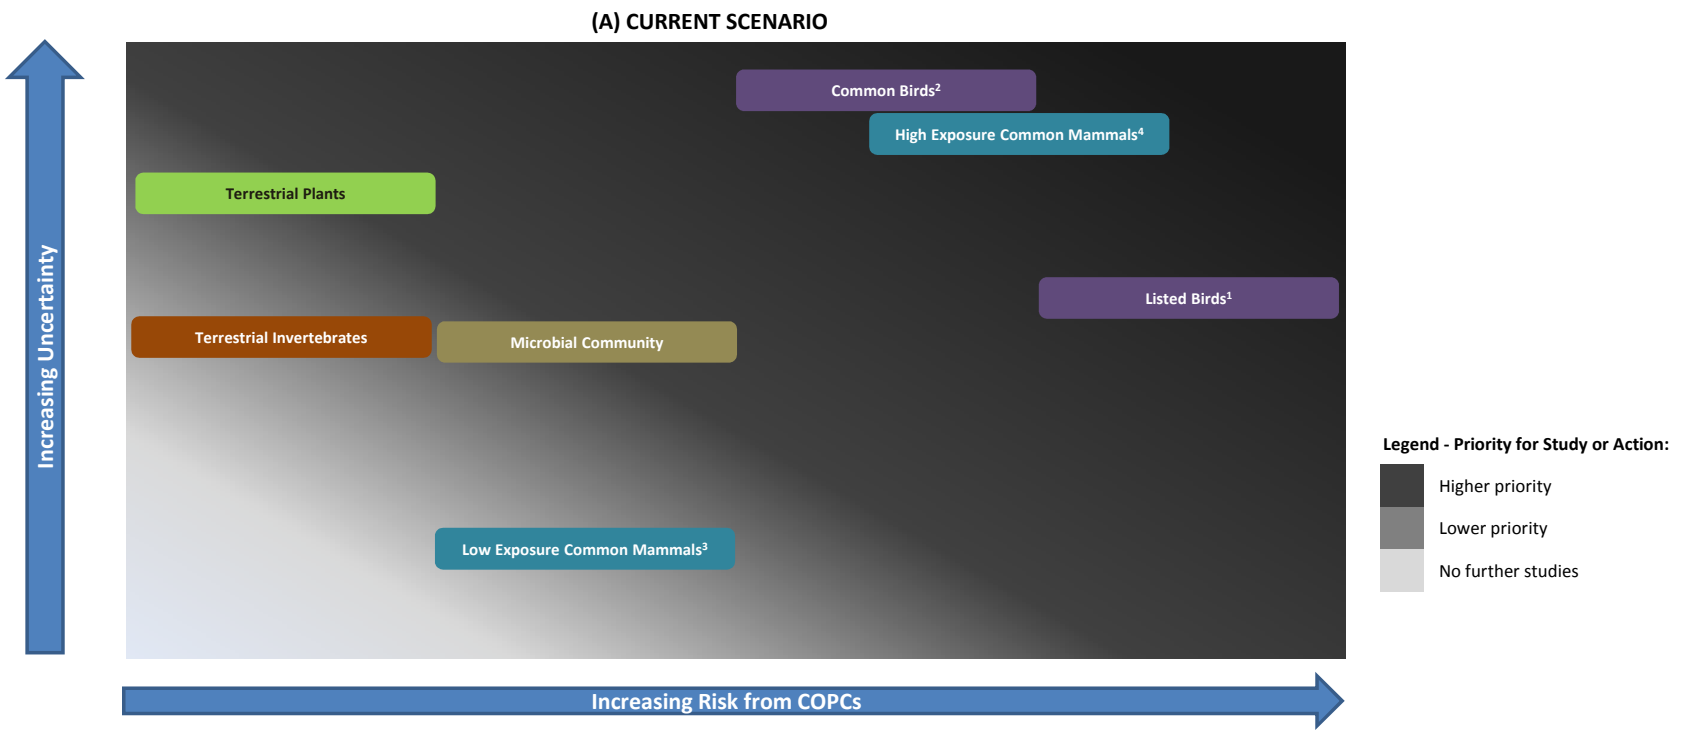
(A) CURRENT SCENARIO

Increasing Uncertainty

Common Birds$^2$

High Exposure Common Mammals$^4$

Terrestrial Plants

Listed Birds$^1$

Terrestrial Invertebrates

Microbial Community

Low Exposure Common Mammals$^3$

Increasing Risk from COPCs

Legend - Priority for Study or Action:

Higher priority

Lower priority

No further studies